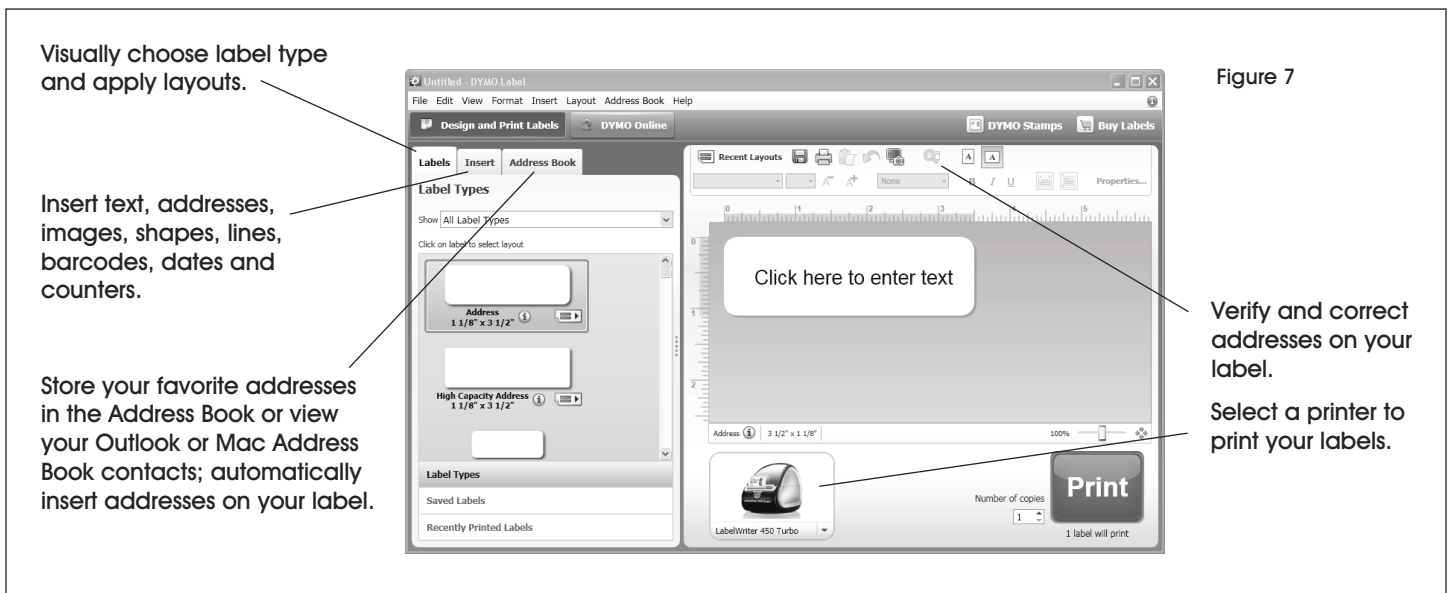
Visually choose label type and apply layouts.

Insert text, addresses, images, shapes, lines, barcodes, dates and counters.

Store your favorite addresses in the Address Book or view your Outlook or Mac Address Book contacts; automatically insert addresses on your label.

Untitled - DYMO Label

File Edit View Format Insert Layout Address Book Help

Design and Print Labels DYMO Online

DYMO Stamps Buy Labels

Labels Insert Address Book

Label Types

Show All Label Types

Click on label to select layout

Address
1 1/8" x 3 1/2"

High Capacity Address
1 1/8" x 3 1/2"

Label Types

Saved Labels

Recently Printed Labels

Recent Layouts

None

B I U

Properties...

0 1 2 3 4 5

Click here to enter text

Address 3 1/2" x 1 1/8"

100%

LabelWriter 450 Turbo

Number of copies

1

Print

1 label will print

Figure 7

Verify and correct addresses on your label.

Select a printer to print your labels.